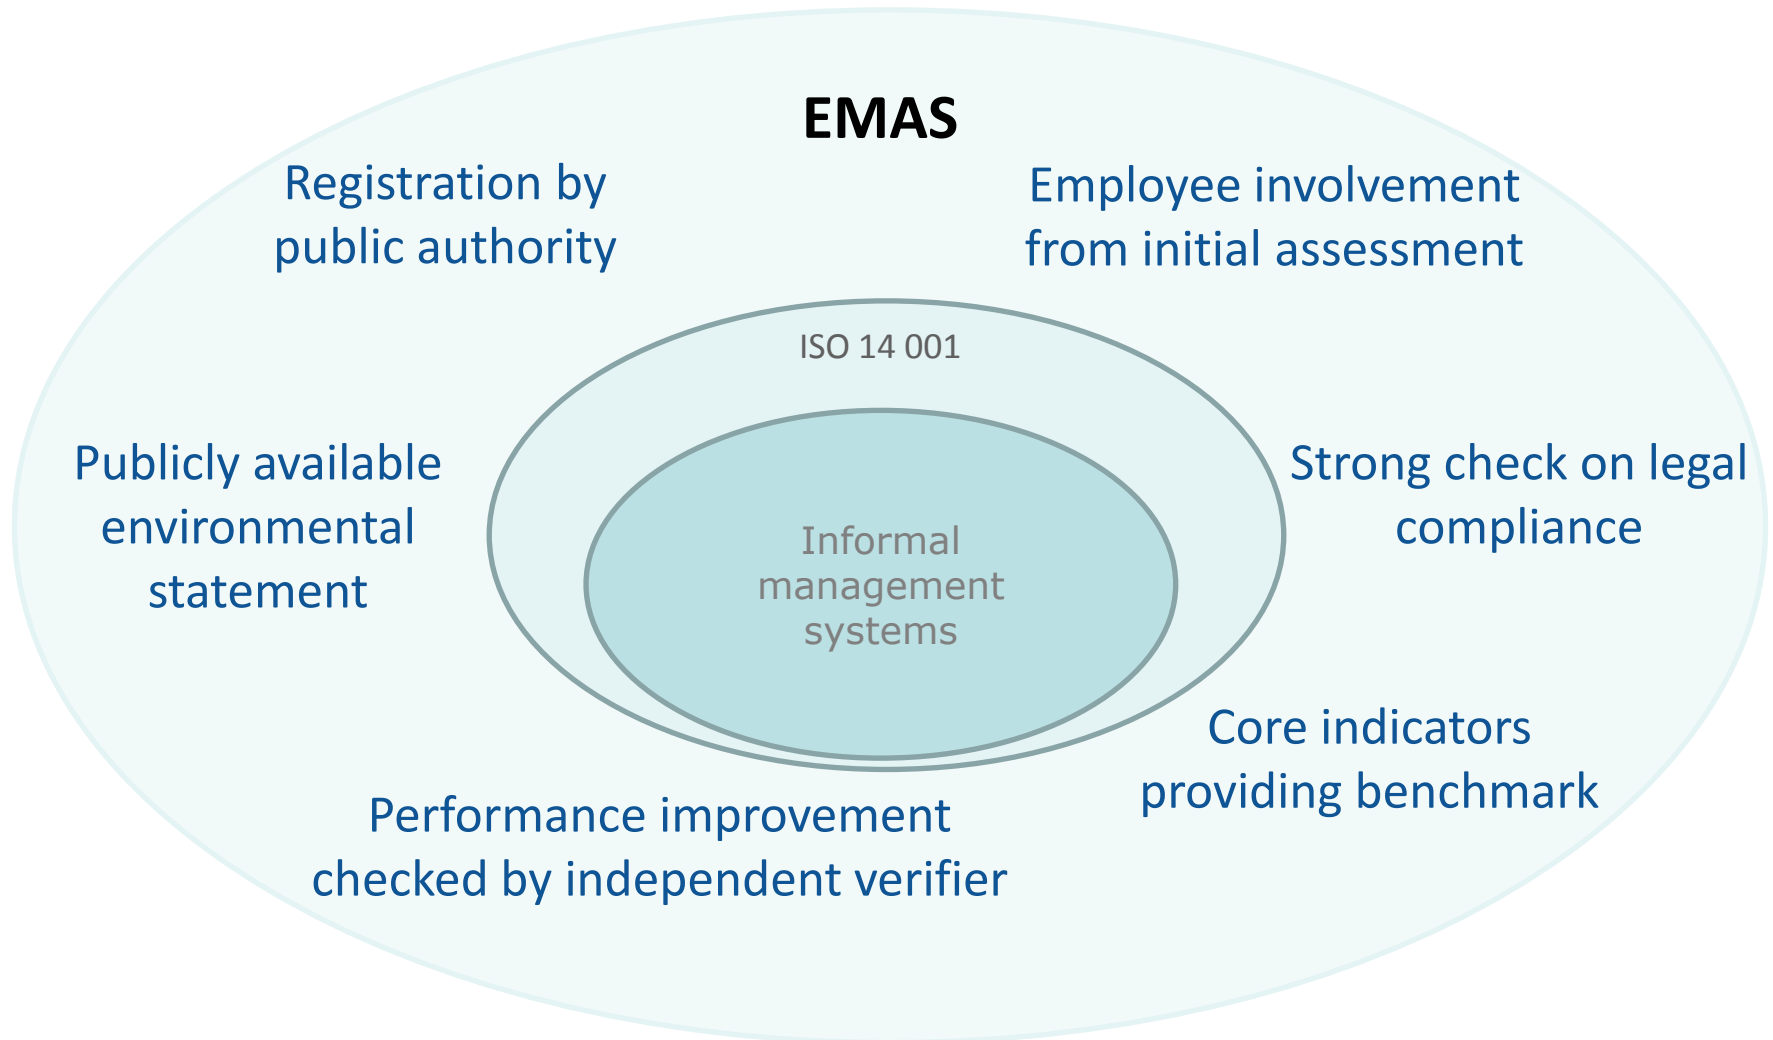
EMAS

Registration by public authority

Employee involvement from initial assessment

ISO 14 001

Publicly available environmental statement

Informal management systems

Strong check on legal compliance

Core indicators providing benchmark

Performance improvement checked by independent verifier